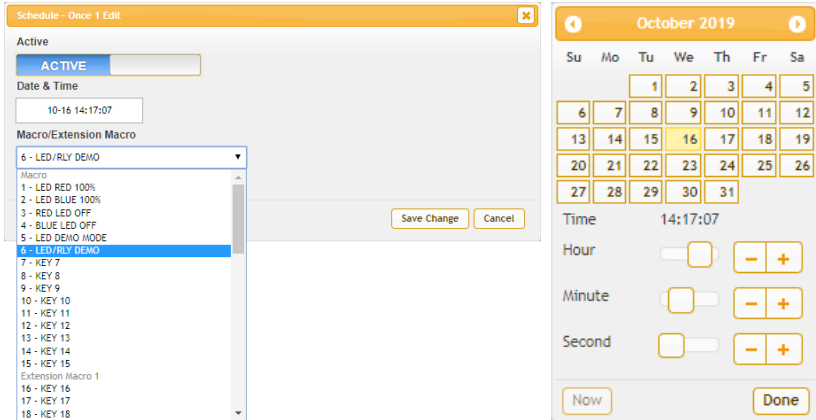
Schedule - Once 1 Edit

Active

ACTIVE

Date & Time

10-16 14:17:07

Macro/Extension Macro

6 - LED/RLY DEMO

Macro
1 - LED RED 100%
2 - LED BLUE 100%
3 - RED LED OFF
4 - BLUE LED OFF
5 - LED DEMO MODE
6 - LED/RLY DEMO
7 - KEY 7
8 - KEY 8
9 - KEY 9
10 - KEY 10
11 - KEY 11
12 - KEY 12
13 - KEY 13
14 - KEY 14
15 - KEY 15
Extension Macro 1
16 - KEY 16
17 - KEY 17
18 - KEY 18

Save Change Cancel

October 2019

| Su | Mo | Tu | We | Th | Fr | Sa |
|---|---|---|---|---|---|---|
| | | 1 | 2 | 3 | 4 | 5 |
| 6 | 7 | 8 | 9 | 10 | 11 | 12 |
| 13 | 14 | 15 | 16 | 17 | 18 | 19 |
| 20 | 21 | 22 | 23 | 24 | 25 | 26 |
| 27 | 28 | 29 | 30 | 31 | | |

Time 14:17:07

Hour − +

Minute − +

Second − +

Now Done